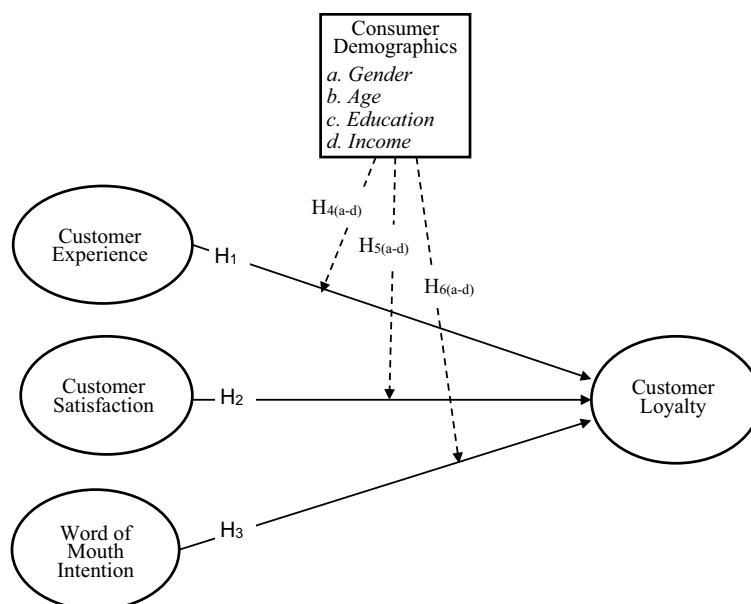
Consumer Demographics
a. Gender
b. Age
c. Education
d. Income

$H_{4(a-d)}$

$H_{5(a-d)}$

$H_{6(a-d)}$

Customer Experience

$H_1$

Customer Satisfaction

$H_2$

Word of Mouth Intention

$H_3$

Customer Loyalty